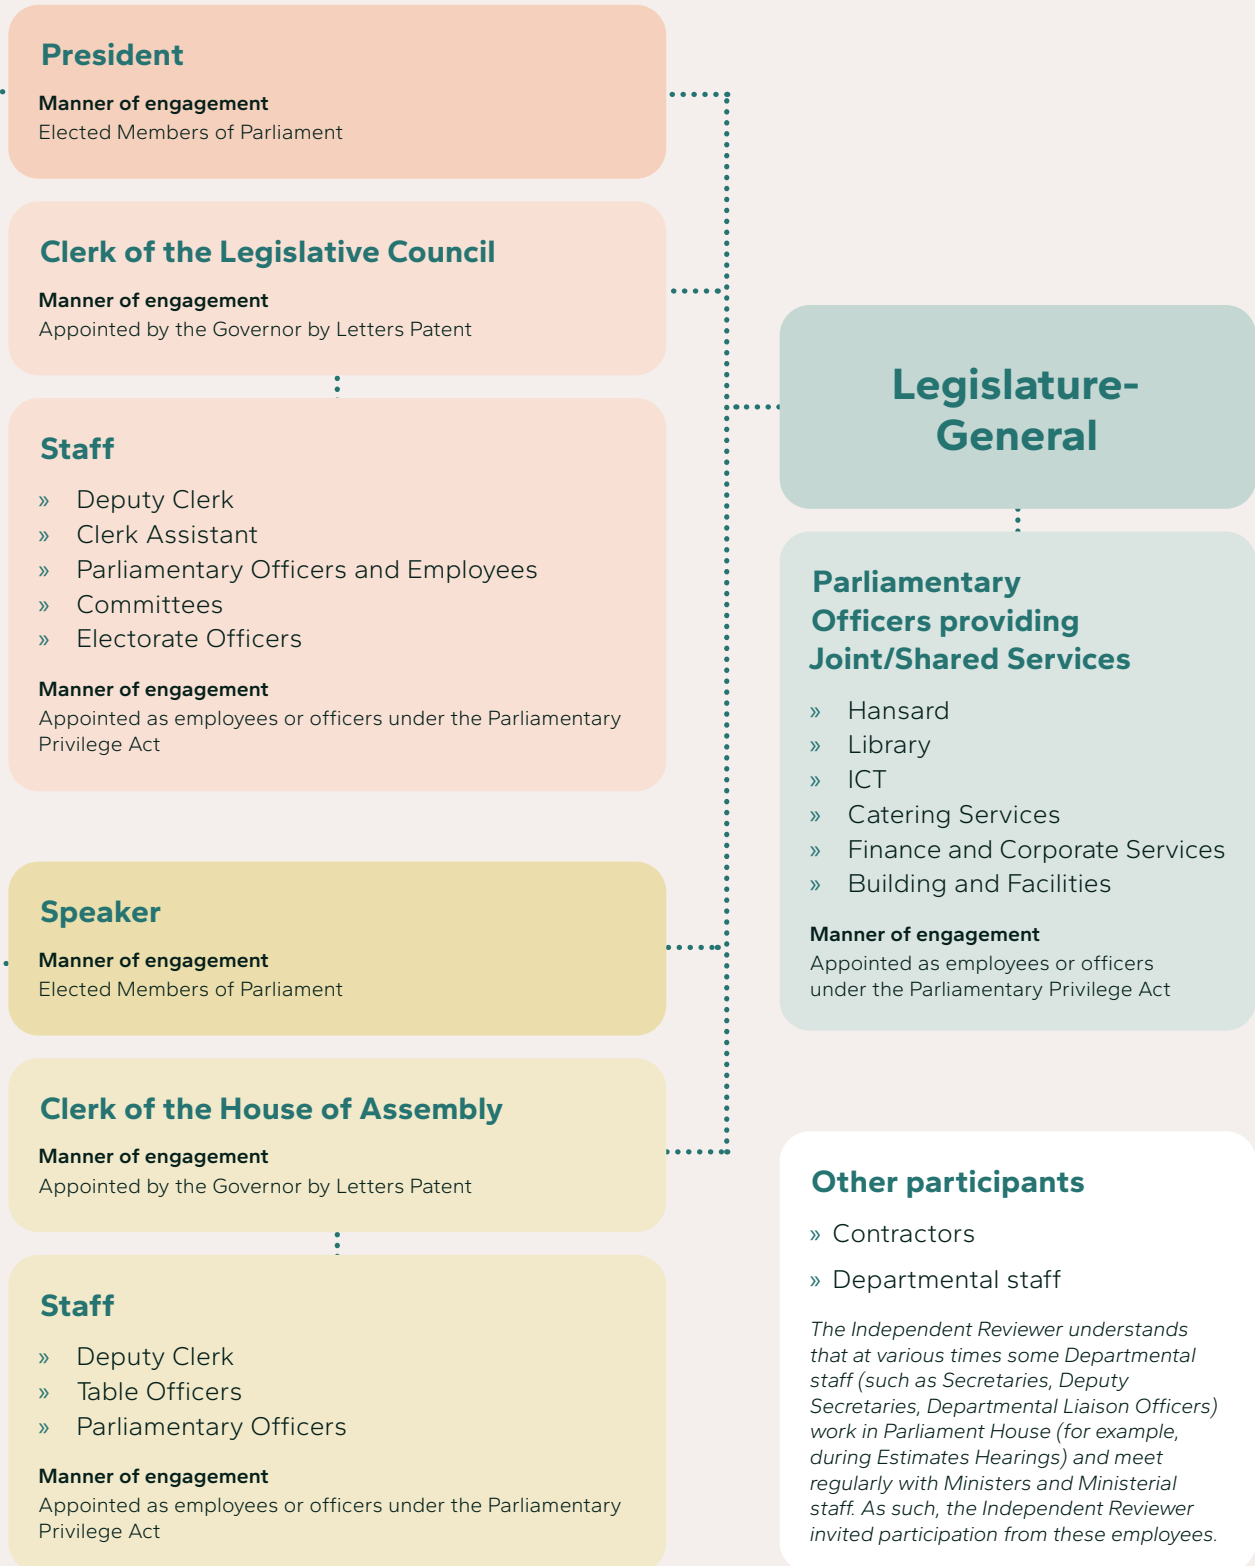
President

Manner of engagement
Elected Members of Parliament

Clerk of the Legislative Council

Manner of engagement
Appointed by the Governor by Letters Patent

Staff

» Deputy Clerk
» Clerk Assistant
» Parliamentary Officers and Employees
» Committees
» Electorate Officers

Manner of engagement
Appointed as employees or officers under the Parliamentary Privilege Act

Speaker

Manner of engagement
Elected Members of Parliament

Clerk of the House of Assembly

Manner of engagement
Appointed by the Governor by Letters Patent

Staff

» Deputy Clerk
» Table Officers
» Parliamentary Officers

Manner of engagement
Appointed as employees or officers under the Parliamentary Privilege Act

Legislature-General

Parliamentary Officers providing Joint/Shared Services

» Hansard
» Library
» ICT
» Catering Services
» Finance and Corporate Services
» Building and Facilities

Manner of engagement
Appointed as employees or officers under the Parliamentary Privilege Act

Other participants

» Contractors
» Departmental staff

The Independent Reviewer understands that at various times some Departmental staff (such as Secretaries, Deputy Secretaries, Departmental Liaison Officers) work in Parliament House (for example, during Estimates Hearings) and meet regularly with Ministers and Ministerial staff. As such, the Independent Reviewer invited participation from these employees.